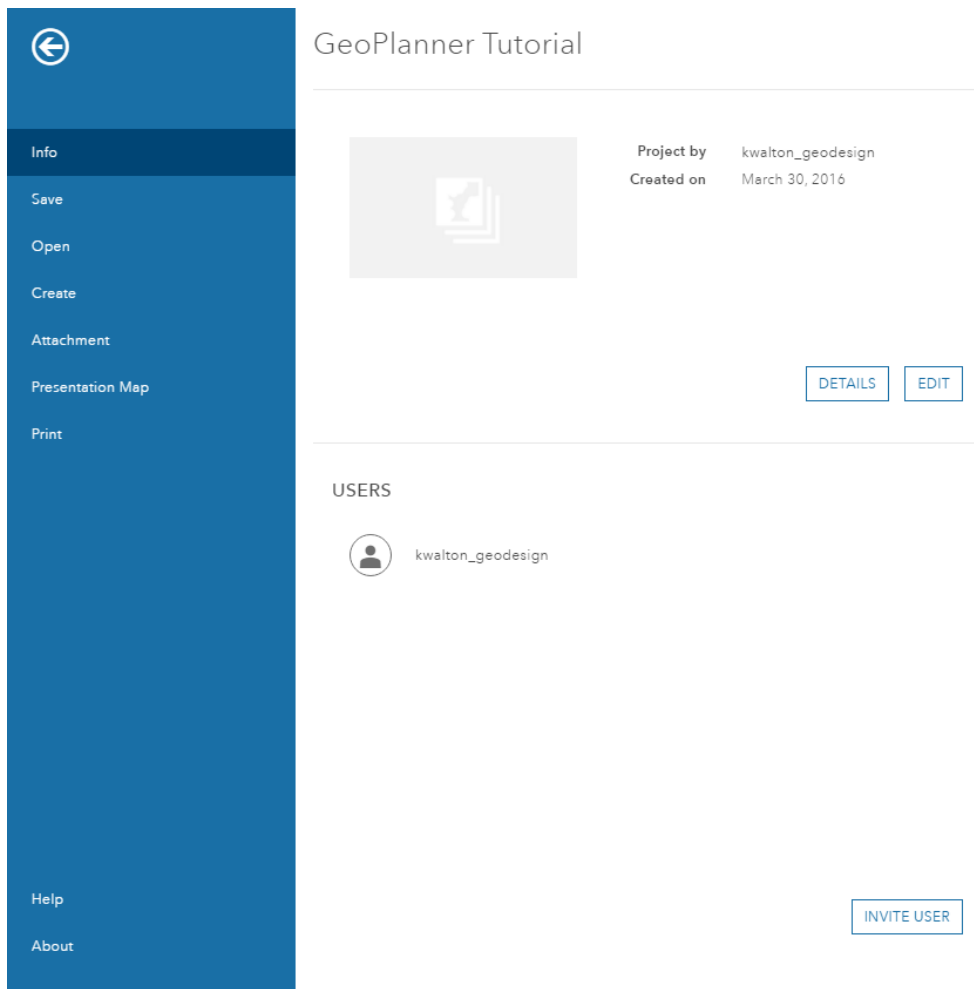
Info
Save
Open
Create
Attachment
Presentation Map
Print

Help
About

GeoPlanner Tutorial

| Project by | kwalton_geodesign |
|---|---|
| Created on | March 30, 2016 |

DETAILS EDIT

USERS

kwalton_geodesign

INVITE USER